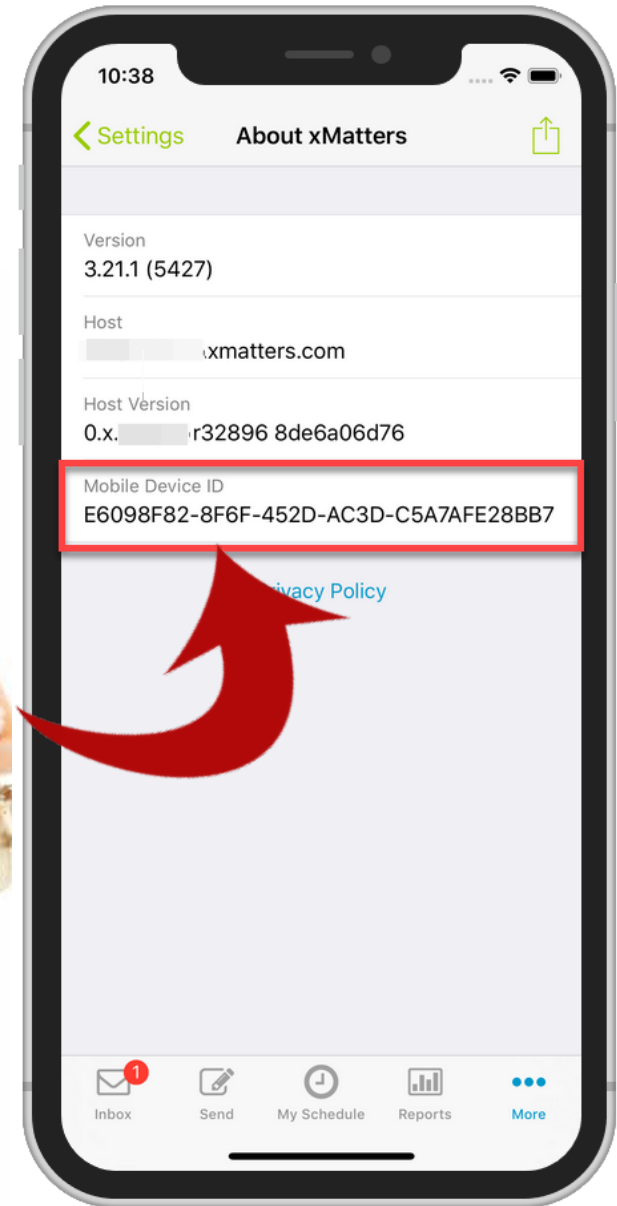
10:38

Settings

About xMatters

Version
3.21.1 (5427)

Host
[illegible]xmatters.com

Host Version
0.x.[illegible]r32896 8de6a06d76

Mobile Device ID
E6098F82-8F6F-452D-AC3D-C5A7AFE28BB7

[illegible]ivacy Policy

1
Inbox

Send

My Schedule

Reports

More